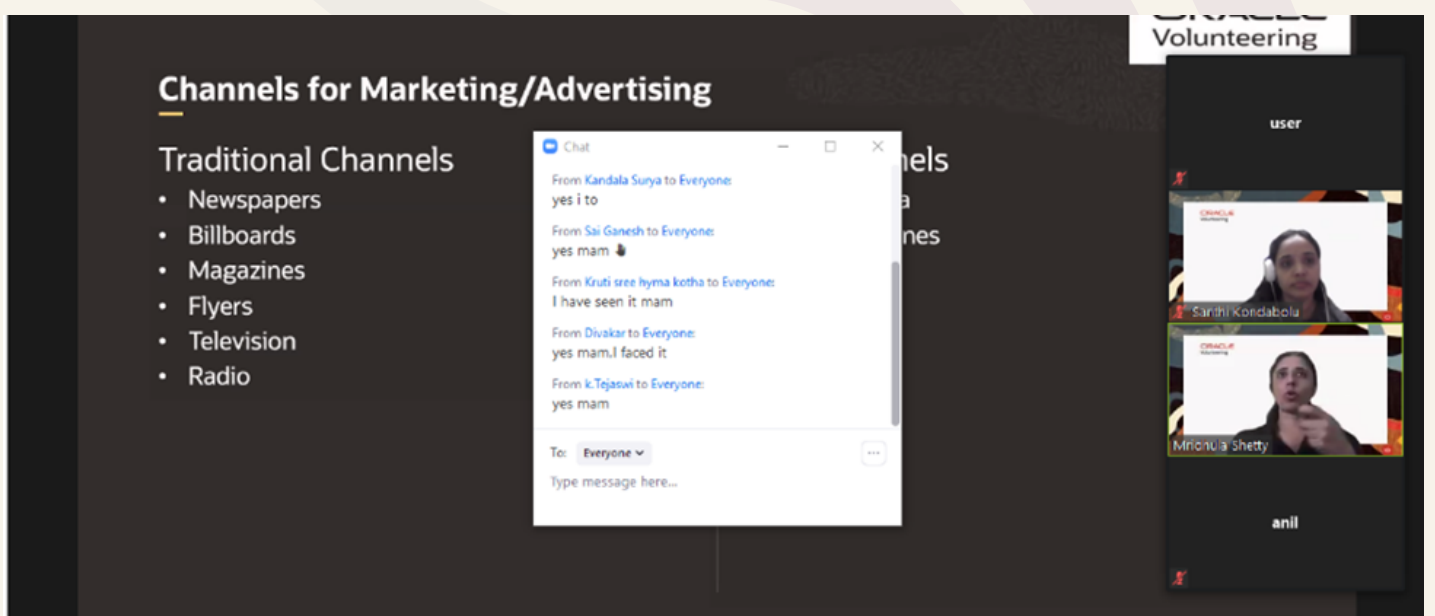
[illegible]
Volunteering

Channels for Marketing/Advertising

Traditional Channels
• Newspapers
• Billboards
• Magazines
• Flyers
• Television
• Radio

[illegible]nels
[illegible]a
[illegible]nes

Chat

From Kandala Surya to Everyone:
yes i to

From Sai Ganesh to Everyone:
yes mam

From Kruti sree hyma kotha to Everyone:
I have seen it mam

From Divakar to Everyone:
yes mam.I faced it

From k.Tejaswi to Everyone:
yes mam

To: Everyone
...
Type message here...

user

ORACLE
Volunteering
Santhi Kondabolu

ORACLE
Volunteering
Mridula Shetty

anil